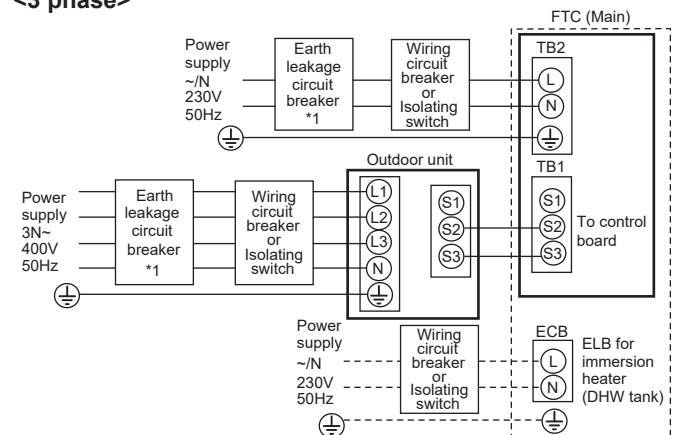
<3 phase>

FTC (Main)

Power supply ~/N 230V 50Hz

Earth leakage circuit breaker *1

Wiring circuit breaker or Isolating switch

TB2

L

N

TB1

Outdoor unit

Power supply 3N~ 400V 50Hz

Earth leakage circuit breaker *1

Wiring circuit breaker or Isolating switch

L1

L2

L3

N

S1

S2

S3

S1

S2

S3

To control board

Power supply ~/N 230V 50Hz

Wiring circuit breaker or Isolating switch

ECB

L

N

ELB for immersion heater (DHW tank)